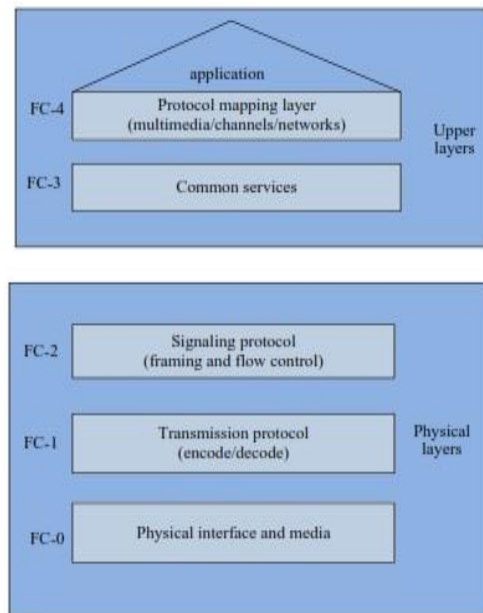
application

FC-4 Protocol mapping layer (multimedia/channels/networks)

Upper layers

FC-3 Common services

FC-2 Signaling protocol (framing and flow control)

FC-1 Transmission protocol (encode/decode)

Physical layers

FC-0 Physical interface and media